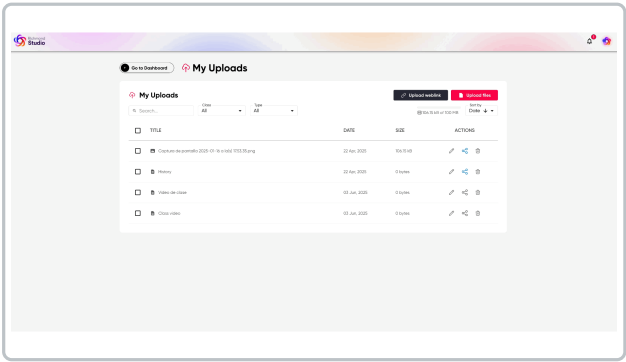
Studio

Go to Dashboard

My Uploads

My Uploads

Upload weblink

Upload files

Search...

Class
All

Type
All

106.15 kB of 100 MB

Sort by
Date

| TITLE | DATE | SIZE | ACTIONS |
|---|---|---|---|
| Captura de pantalla 2025-01-16 a la(s) 11.53.35.png | 22 Apr, 2025 | 106.15 kB | |
| History | 22 Apr, 2025 | 0 bytes | |
| Video de clase | 03 Jun, 2025 | 0 bytes | |
| Class video | 03 Jun, 2025 | 0 bytes | |